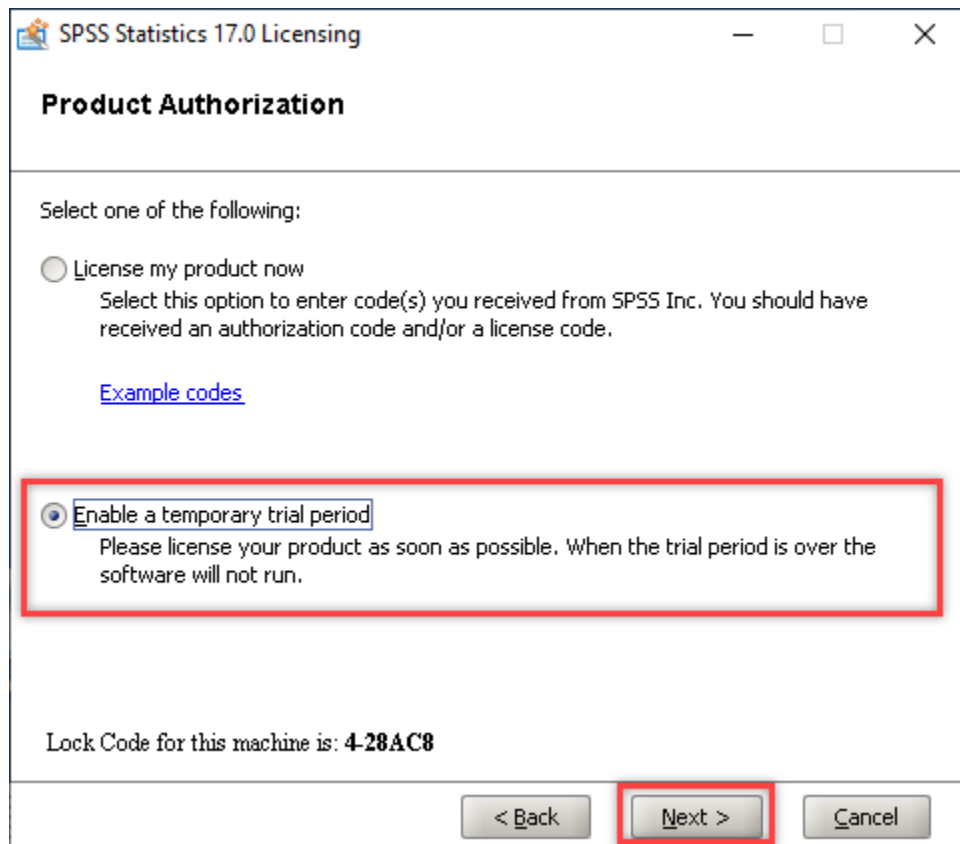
SPSS Statistics 17.0 Licensing

Product Authorization

Select one of the following:

License my product now
Select this option to enter code(s) you received from SPSS Inc. You should have received an authorization code and/or a license code.

Example codes

Enable a temporary trial period
Please license your product as soon as possible. When the trial period is over the software will not run.

Lock Code for this machine is: 4-28AC8

< Back
Next >
Cancel